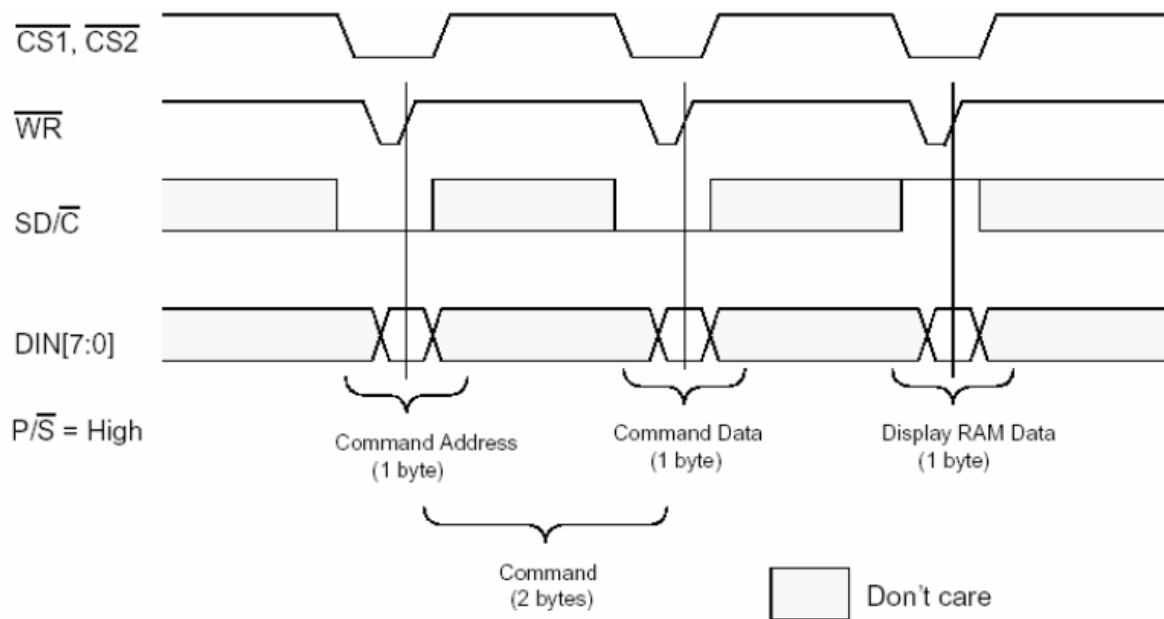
$\overline{CS1}$, $\overline{CS2}$

$\overline{WR}$

SD/$\overline{C}$

DIN[7:0]

P/$\overline{S}$ = High

Command Address
(1 byte)

Command Data
(1 byte)

Display RAM Data
(1 byte)

Command
(2 bytes)

Don't care